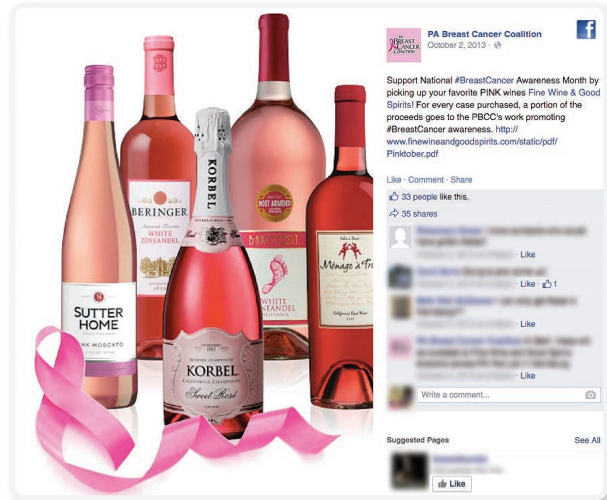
PA Breast Cancer Coalition
October 2, 2013 ·

Support National #BreastCancer Awareness Month by picking up your favorite PINK wines Fine Wine & Good Spirits! For every case purchased, a portion of the proceeds goes to the PBCC's work promoting #BreastCancer awareness. http://www.finewineandgoodspirits.com/static/pdf/Pinktober.pdf

Like · Comment · Share

33 people like this.

35 shares

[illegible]
· Like

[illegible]
· Like · 1

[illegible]
· Like

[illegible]
· Like

Write a comment...

Suggested Pages
See All

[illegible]
Like

SUTTER HOME
PINK MOSCATO

BERINGER
WHITE ZINFANDEL

KORBEL

KORBEL
CALIFORNIA CHAMPAGNE
Sweet Rosé

MOST AWARDED

WHITE ZINFANDEL

Ménage à Trois